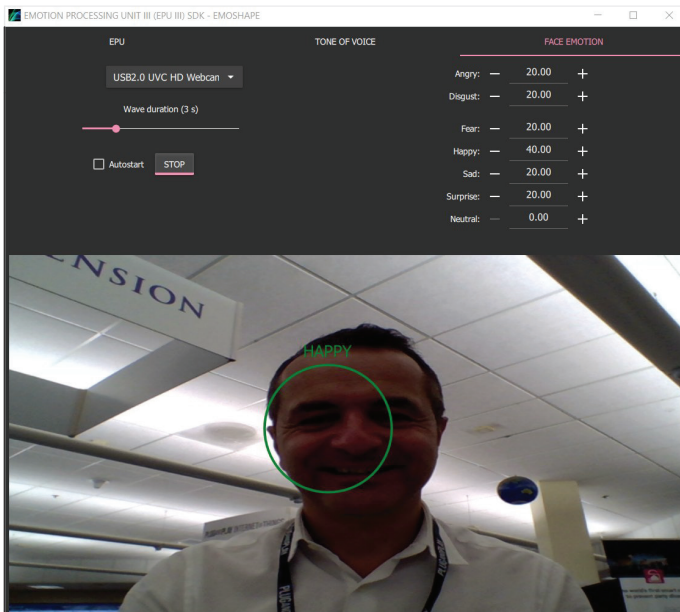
EMOTION PROCESSING UNIT III (EPU III) SDK - EMOSHAPE

EPU

TONE OF VOICE

FACE EMOTION

USB2.0 UVC HD Webcam

Wave duration (3 s)

Autostart

STOP

Angry: — 20.00 +

Disgust: — 20.00 +

Fear: — 20.00 +

Happy: — 40.00 +

Sad: — 20.00 +

Surprise: — 20.00 +

Neutral: — 0.00 +

ENSION

HAPPY